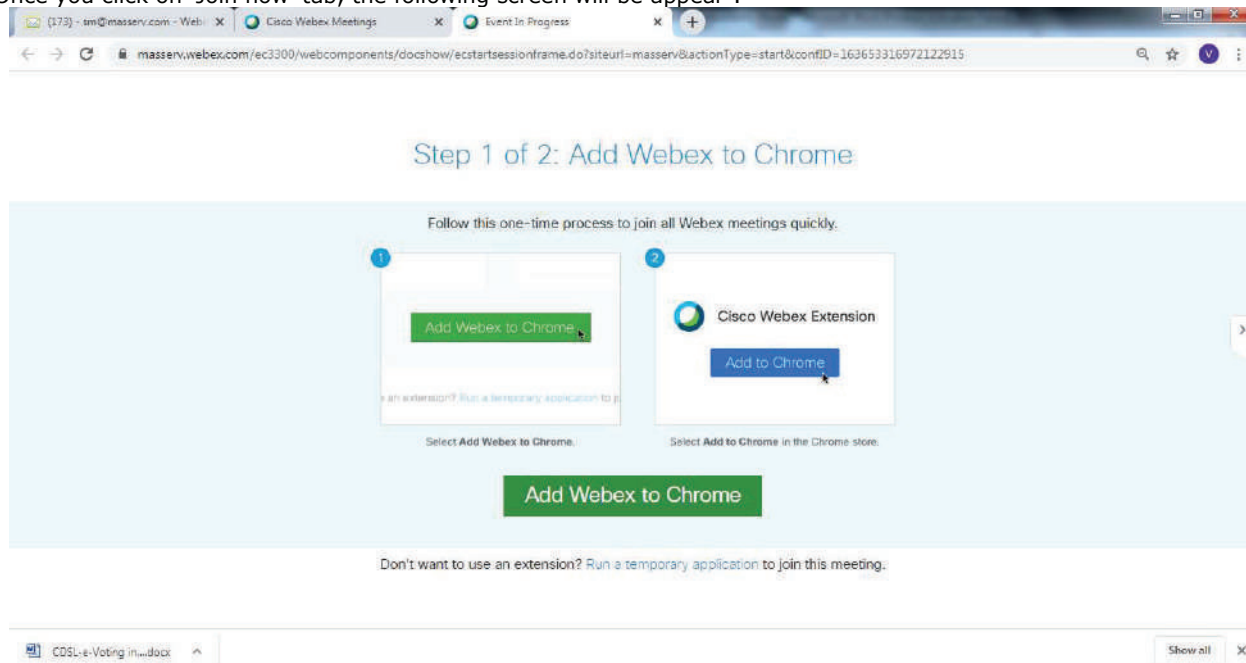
Once you click on 'Join now' tab, the following screen will be appear :

(173) - sm@masserv.com - Web | Cisco Webex Meetings | Event In Progress

masserv.webex.com/ec3300/webcomponents/docshow/ecstartsessionframe.do?siteurl=masserv&actionType=start&confID=163653316972122915

Step 1 of 2: Add Webex to Chrome

Follow this one-time process to join all Webex meetings quickly.

1

Add Webex to Chrome

an extension? Run a temporary application to p

Select Add Webex to Chrome.

2

Cisco Webex Extension

Add to Chrome

Select Add to Chrome in the Chrome store.

Add Webex to Chrome

Don't want to use an extension? Run a temporary application to join this meeting.

CDSL-e-Voting in...docx

Show all